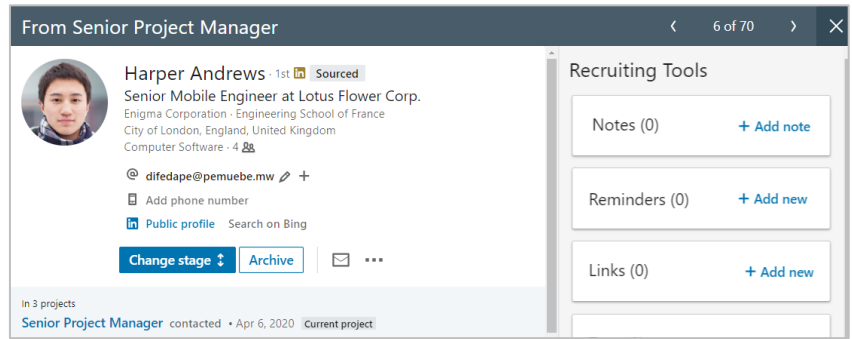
From Senior Project Manager

‹ 6 of 70 ›

Harper Andrews · 1st in Sourced

Senior Mobile Engineer at Lotus Flower Corp.

Enigma Corporation · Engineering School of France

City of London, England, United Kingdom

Computer Software · 4

difedape@pemuebe.mw

Add phone number

Public profile Search on Bing

Change stage Archive

In 3 projects

Senior Project Manager contacted • Apr 6, 2020 Current project

Recruiting Tools

Notes (0) + Add note

Reminders (0) + Add new

Links (0) + Add new